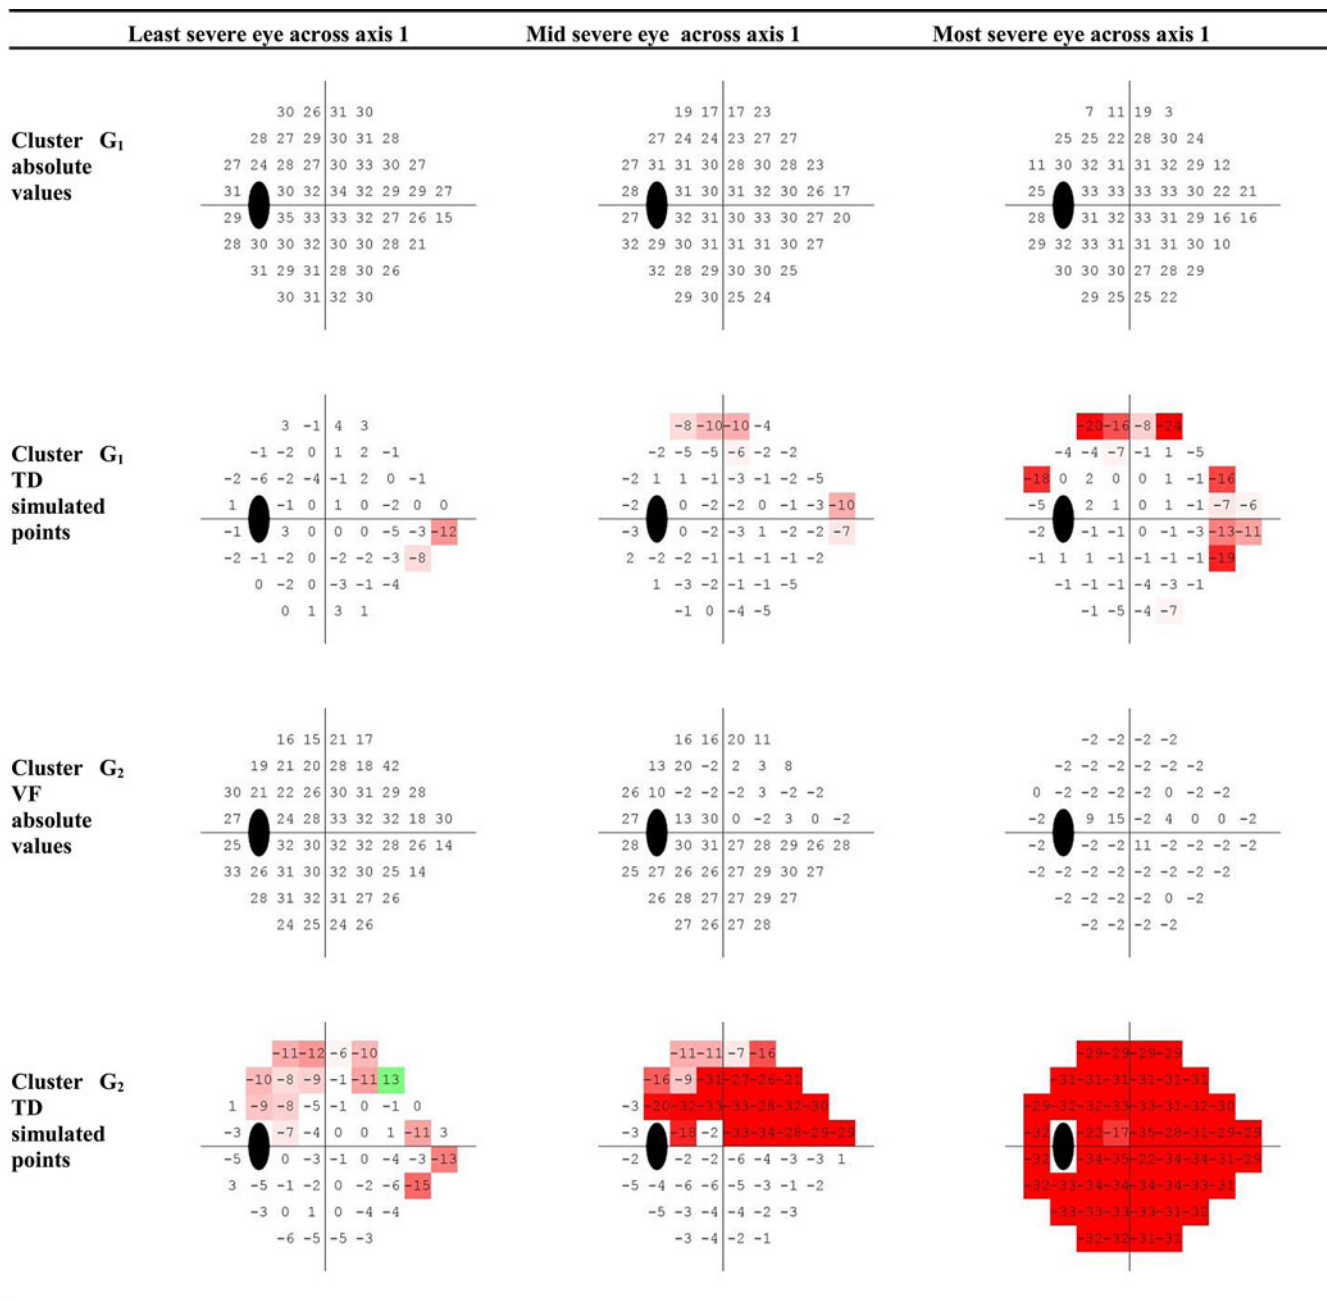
Least severe eye across axis 1 | Mid severe eye across axis 1 | Most severe eye across axis 1

Cluster $G_1$ absolute values

30 26 31 30
28 27 29 30 31 28
27 24 28 27 30 33 30 27
31 30 32 34 32 29 29 27
29 35 33 33 32 27 26 15
28 30 30 32 30 30 28 21
31 29 31 28 30 26
30 31 32 30

19 17 17 23
27 24 24 23 27 27
27 31 31 30 28 30 28 23
28 31 30 31 32 30 26 17
27 32 31 30 33 30 27 20
32 29 30 31 31 31 30 27
32 28 29 30 30 25
29 30 25 24

7 11 19 3
25 25 22 28 30 24
11 30 32 31 31 32 29 12
25 33 33 33 33 30 22 21
28 31 32 33 31 29 16 16
29 32 33 31 31 31 30 10
30 30 30 27 28 29
29 25 25 22

Cluster $G_1$ TD simulated points

3 -1 4 3
-1 -2 0 1 2 -1
-2 -6 -2 -4 -1 2 0 -1
1 -1 0 1 0 -2 0 0
-1 3 0 0 0 -5 -3 -12
-2 -1 -2 0 -2 -2 -3 -8
0 -2 0 -3 -1 -4
0 1 3 1

-8 -10 -10 -4
-2 -5 -5 -6 -2 -2
-2 1 1 -1 -3 -1 -2 -5
-2 0 -2 -2 0 -1 -3 -10
-3 0 -2 -3 1 -2 -2 -7
2 -2 -2 -1 -1 -1 -1 -2
1 -3 -2 -1 -1 -5
-1 0 -4 -5

-20 -16 -8 -24
-4 -4 -7 -1 1 -5
-18 0 2 0 0 1 -1 -16
-5 2 1 0 1 -1 -7 -6
-2 -1 -1 0 -1 -3 -13 -11
-1 1 1 -1 -1 -1 -1 -19
-1 -1 -1 -4 -3 -1
-1 -5 -4 -7

Cluster $G_2$ VF absolute values

16 15 21 17
19 21 20 28 18 42
30 21 22 26 30 31 29 28
27 24 28 33 32 32 18 30
25 32 30 32 32 28 26 14
33 26 31 30 32 30 25 14
28 31 32 31 27 26
24 25 24 26

16 16 20 11
13 20 -2 2 3 8
26 10 -2 -2 -2 3 -2 -2
27 13 30 0 -2 3 0 -2
28 30 31 27 28 29 26 28
25 27 26 26 27 29 30 27
26 28 27 27 29 27
27 26 27 28

-2 -2 -2 -2
-2 -2 -2 -2 -2 -2
0 -2 -2 -2 -2 0 -2 -2
-2 9 15 -2 4 0 0 -2
-2 -2 -2 11 -2 -2 -2 -2
-2 -2 -2 -2 -2 -2 -2 -2
-2 -2 -2 -2 0 -2
-2 -2 -2 -2

Cluster $G_2$ TD simulated points

-11 -12 -6 -10
-10 -8 -9 -1 -11 13
1 -9 -8 -5 -1 0 -1 0
-3 -7 -4 0 0 1 -11 3
-5 0 -3 -1 0 -4 -3 -13
3 -5 -1 -2 0 -2 -6 -15
-3 0 1 0 -4 -4
-6 -5 -5 -3

-11 -11 -7 -16
-16 -9 -31 -27 -26 -21
-3 -20 -32 -33 -33 -28 -32 -30
-3 -18 -2 -33 -34 -28 -29 -29
-2 -2 -2 -6 -4 -3 -3 1
-5 -4 -6 -6 -5 -3 -1 -2
-5 -3 -4 -4 -2 -3
-3 -4 -2 -1

-29 -29 -29 -29
-31 -31 -31 -31 -31 -31
-29 -32 -32 -33 -33 -31 -32 -30
-32 -22 -17 -35 -28 -31 -29 -29
-32 -34 -35 -22 -34 -34 -31 -29
-32 -33 -34 -34 -34 -34 -33 -31
-33 -33 -33 -33 -31 -32
-32 -32 -31 -31